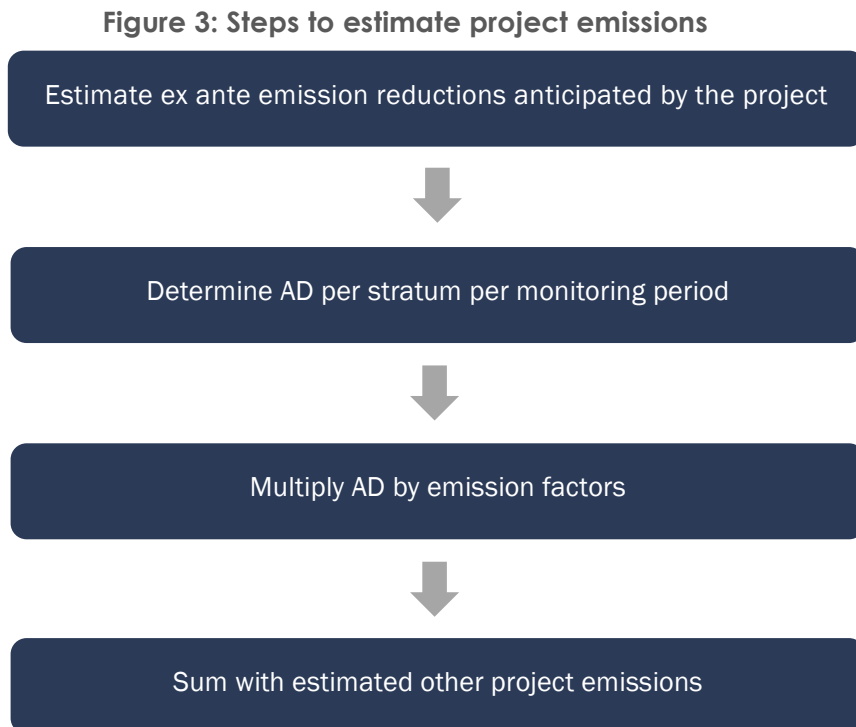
Figure 3: Steps to estimate project emissions

Estimate ex ante emission reductions anticipated by the project

Determine AD per stratum per monitoring period

Multiply AD by emission factors

Sum with estimated other project emissions